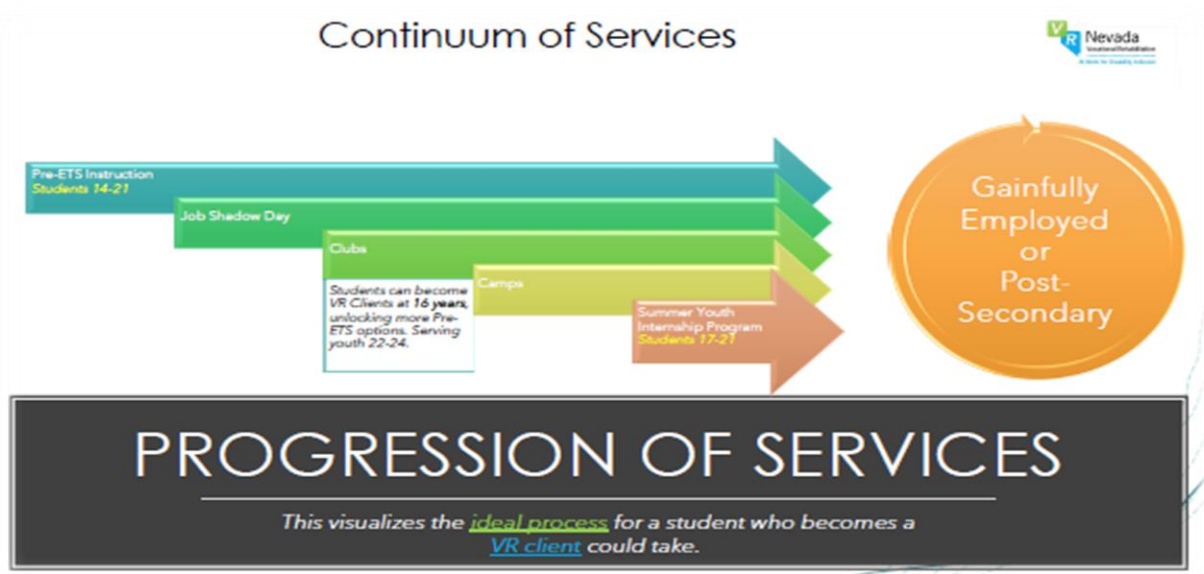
Continuum of Services

VR Nevada Vocational Rehabilitation
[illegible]

Pre-ETS Instruction
Students 14-21

Job Shadow Day

Clubs

Students can become VR Clients at 16 years, unlocking more Pre-ETS options. Serving youth 22-24.

Camps

Summer Youth Internship Program
Students 17-21

Gainfully Employed or Post-Secondary

PROGRESSION OF SERVICES

This visualizes the ideal process for a student who becomes a VR client could take.